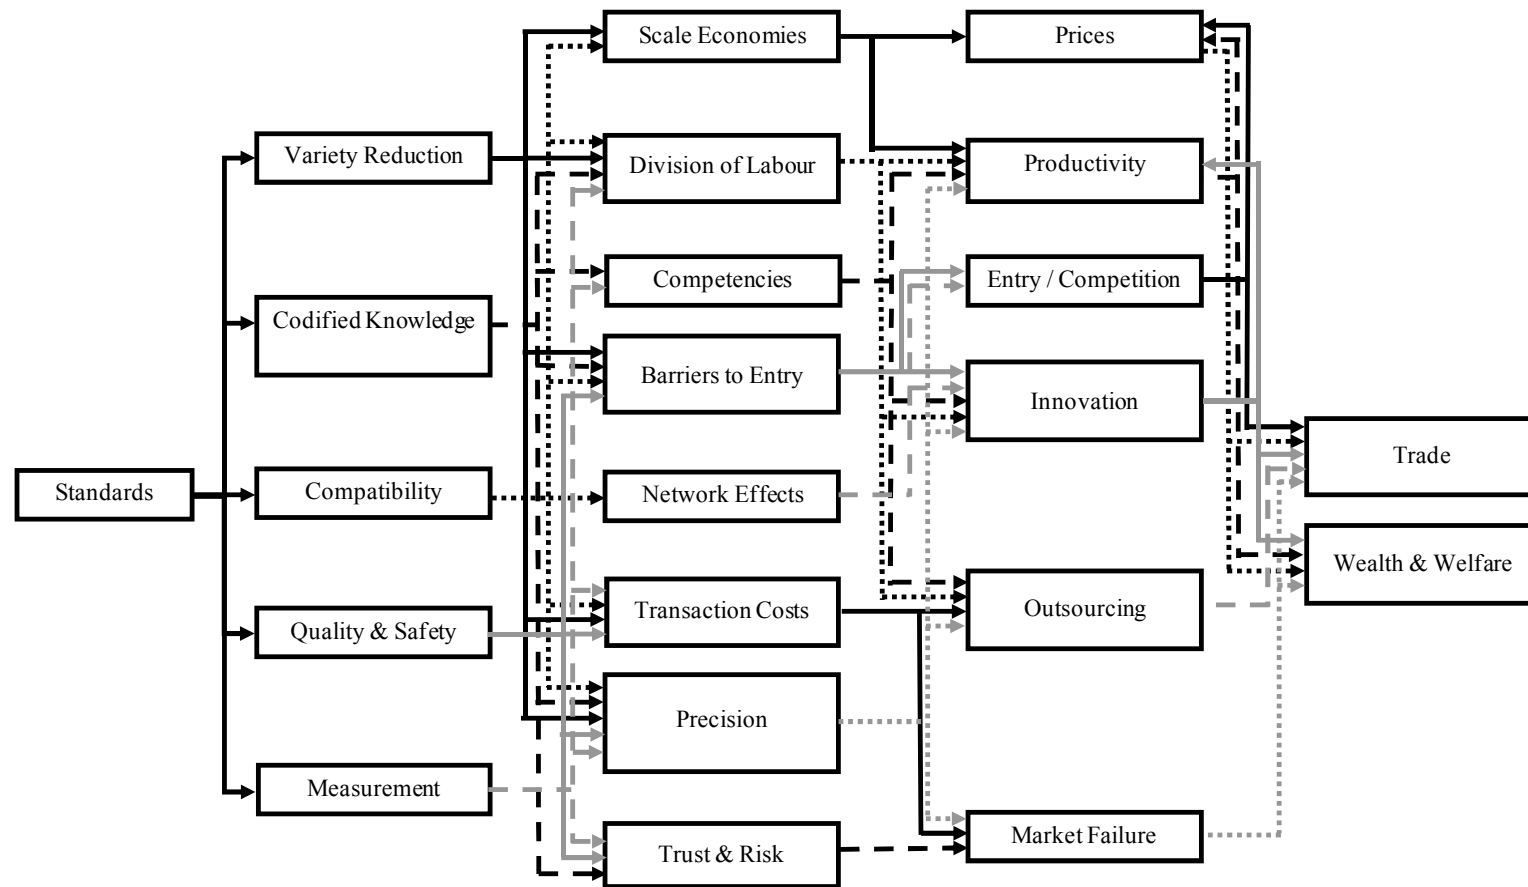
Standards

Variety Reduction

Codified Knowledge

Compatibility

Quality & Safety

Measurement

Scale Economies

Division of Labour

Competencies

Barriers to Entry

Network Effects

Transaction Costs

Precision

Trust & Risk

Prices

Productivity

Entry / Competition

Innovation

Outsourcing

Market Failure

Trade

Wealth & Welfare